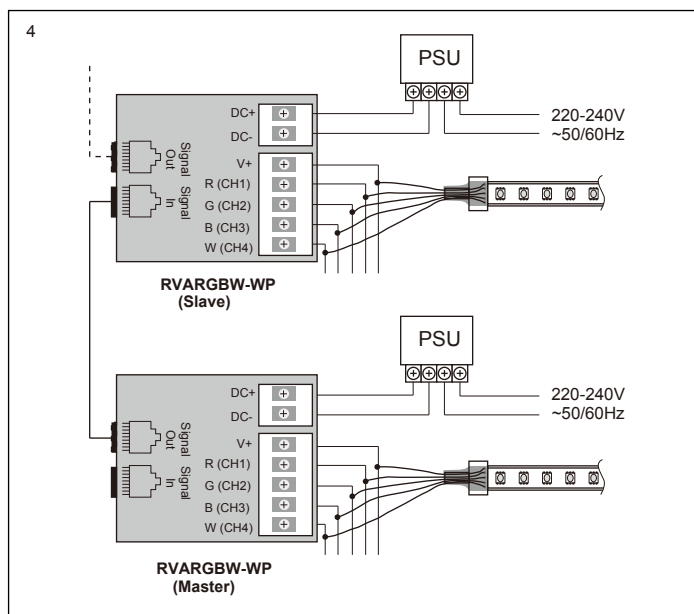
4

PSU

220-240V
~50/60Hz

DC+
DC-
V+
R (CH1)
G (CH2)
B (CH3)
W (CH4)

Signal Out
Signal In

RVARGBW-WP
(Slave)

PSU

220-240V
~50/60Hz

DC+
DC-
V+
R (CH1)
G (CH2)
B (CH3)
W (CH4)

Signal Out
Signal In

RVARGBW-WP
(Master)